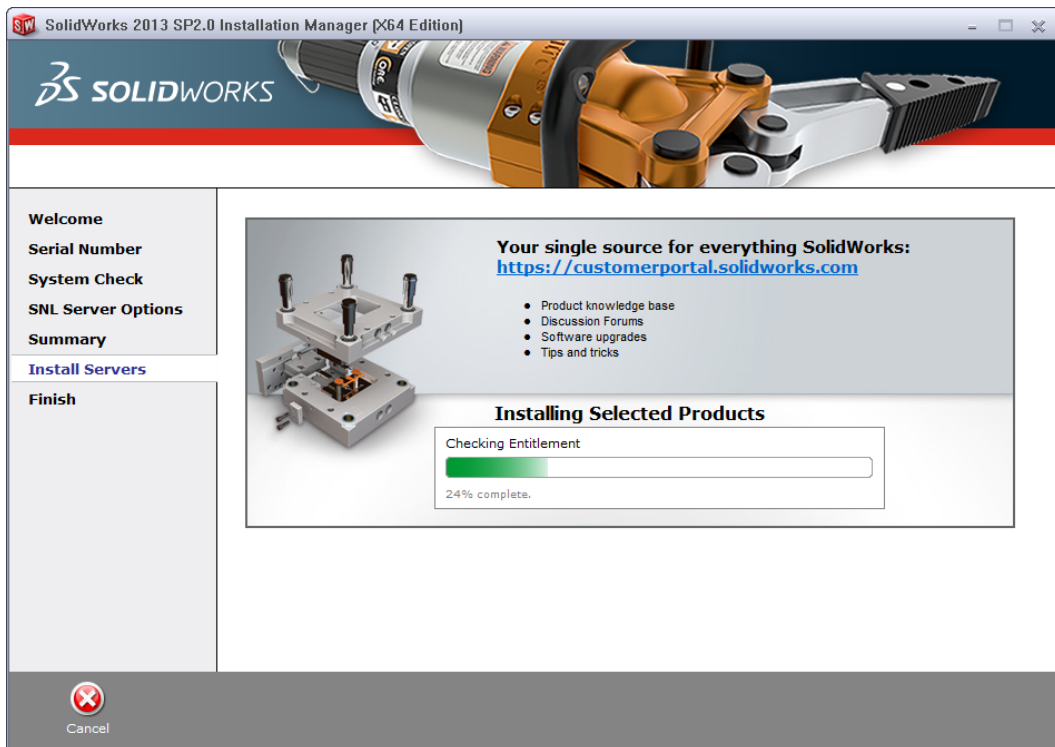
SolidWorks 2013 SP2.0 Installation Manager (X64 Edition)

SOLIDWORKS

Welcome
Serial Number
System Check
SNL Server Options
Summary
Install Servers
Finish

Your single source for everything SolidWorks:
https://customerportal.solidworks.com

- Product knowledge base
- Discussion Forums
- Software upgrades
- Tips and tricks

Installing Selected Products

Checking Entitlement

24% complete.

Cancel